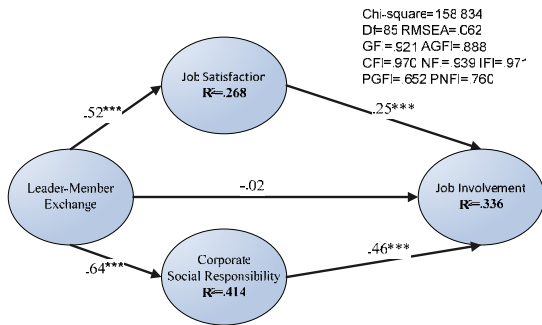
Chi-square=158.834
Df=85 RMSEA=.062
GFI=.921 AGFI=.888
CFI=.970 NFI=.939 IFI=.971
PGFI=.652 PNFI=.760

Job Satisfaction
R²=.268

.52***

.25***

Leader-Member Exchange

-.02

Job Involvement
R²=.336

.64***

.46***

Corporate Social Responsibility
R²=.414